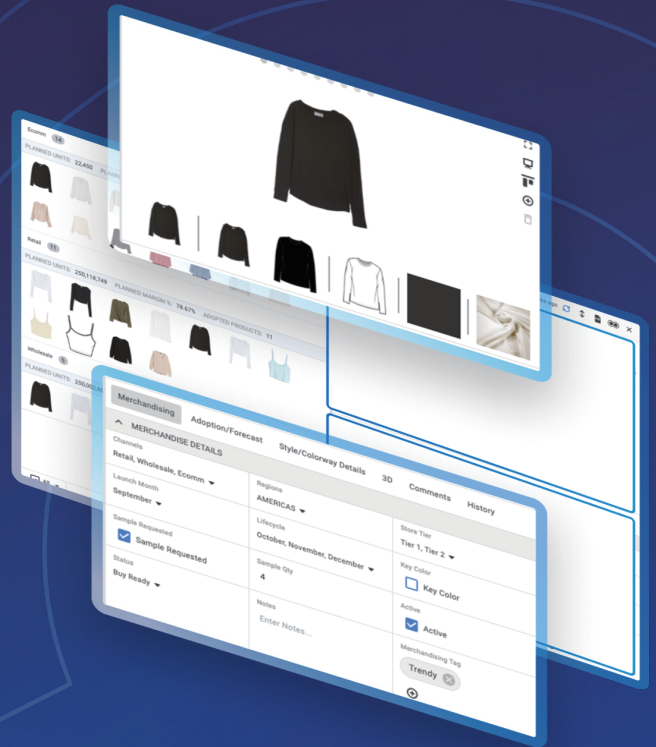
Ecomm 14

PLANNED UNITS: 22,450 PLANNED

Retail 11

PLANNED UNITS: 250,118,749 PLANNED MARGIN %: 78.67% ADOPTED PRODUCTS: 11

Wholesale 5

PLANNED UNITS: 250,02

Merchandising Adoption/Forecast Style/Colorway Details 3D Comments History

MERCHANDISE DETAILS

Channels
Retail, Wholesale, Ecomm

Launch Month
September

Regions
AMERICAS

Sample Requested
Sample Requested

Lifecycle
October, November, December

Store Tier
Tier 1, Tier 2

Status
Buy Ready

Sample Qty
4

Key Color
Key Color

Notes
Enter Notes...

Active
Active

Merchandising Tag
Trendy